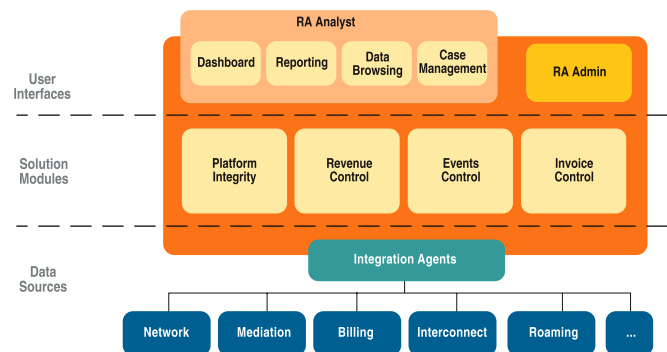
User Interfaces

RA Analyst

Dashboard

Reporting

Data Browsing

Case Management

RA Admin

Solution Modules

Platform Integrity

Revenue Control

Events Control

Invoice Control

Data Sources

Integration Agents

Network

Mediation

Billing

Interconnect

Roaming

...